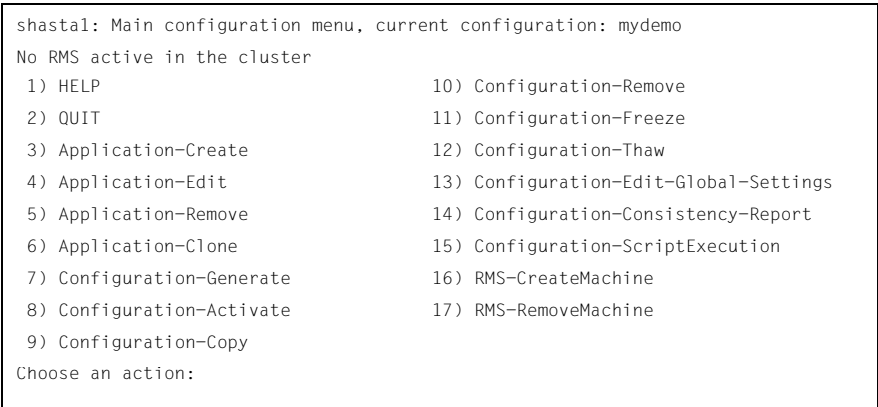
shasta1: Main configuration menu, current configuration: mydemo
No RMS active in the cluster

1) HELP
2) QUIT
3) Application-Create
4) Application-Edit
5) Application-Remove
6) Application-Clone
7) Configuration-Generate
8) Configuration-Activate
9) Configuration-Copy

10) Configuration-Remove
11) Configuration-Freeze
12) Configuration-Thaw
13) Configuration-Edit-Global-Settings
14) Configuration-Consistency-Report
15) Configuration-ScriptExecution
16) RMS-CreateMachine
17) RMS-RemoveMachine

Choose an action: